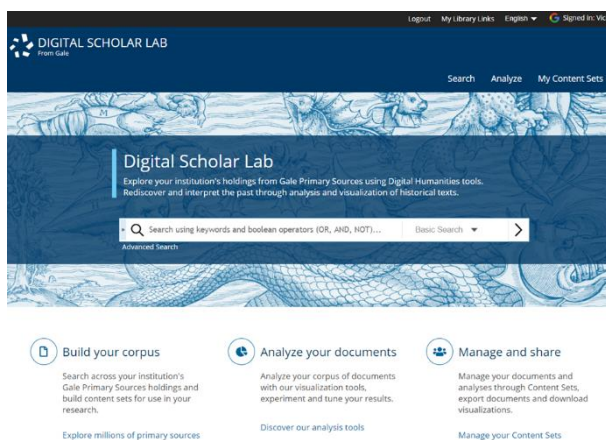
Logout My Library Links English Signed in: Vic

DIGITAL SCHOLAR LAB
From Gale

Search Analyze My Content Sets

Digital Scholar Lab

Explore your institution's holdings from Gale Primary Sources using Digital Humanities tools. Rediscover and interpret the past through analysis and visualization of historical texts.

Search using keywords and boolean operators (OR, AND, NOT)... Basic Search

Advanced Search

Build your corpus

Search across your institution's Gale Primary Sources holdings and build content sets for use in your research.

Explore millions of primary sources

Analyze your documents

Analyze your corpus of documents with our visualization tools, experiment and tune your results.

Discover our analysis tools

Manage and share

Manage your documents and analyses through Content Sets, export documents and download visualizations.

Manage your Content Sets